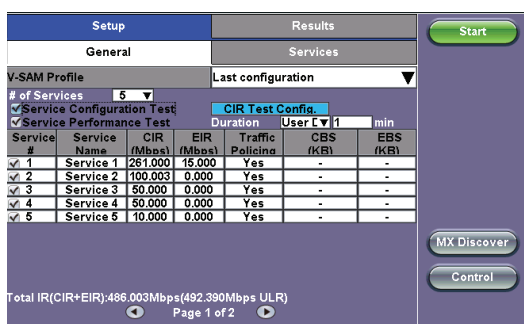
Setup

Results

Start

General

Services

V-SAM Profile

Last configuration

# of Services 5

Service Configuration Test

CIR Test Config.

Service Performance Test

Duration User D 1 min

| Service # | Service Name | CIR (Mbps) | EIR (Mbps) | Traffic Policing | CBS (KB) | EBS (KB) |
|---|---|---|---|---|---|---|
| 1 | Service 1 | 261.000 | 15.000 | Yes | - | - |
| 2 | Service 2 | 100.003 | 0.000 | Yes | - | - |
| 3 | Service 3 | 50.000 | 0.000 | Yes | - | - |
| 4 | Service 4 | 50.000 | 0.000 | Yes | - | - |
| 5 | Service 5 | 10.000 | 0.000 | Yes | - | - |

MX Discover

Control

Total IR(CIR+EIR):486.003Mbps(492.390Mbps ULR)

Page 1 of 2